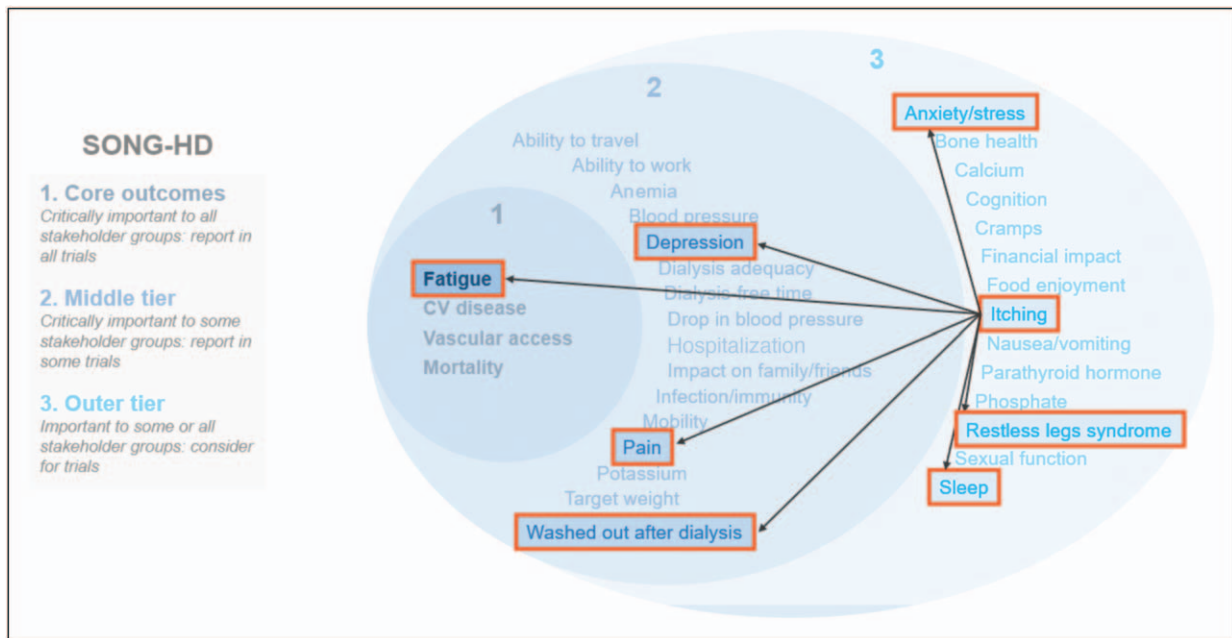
SONG-HD

1. Core outcomes
Critically important to all stakeholder groups: report in all trials

2. Middle tier
Critically important to some stakeholder groups: report in some trials

3. Outer tier
Important to some or all stakeholder groups: consider for trials

1
Fatigue
CV disease
Vascular access
Mortality

2
Ability to travel
Ability to work
Anemia
Blood pressure
Depression
Dialysis adequacy
Dialysis-free time
Drop in blood pressure
Hospitalization
Impact on family/friends
Infection/immunity
Mobility
Pain
Potassium
Target weight
Washed out after dialysis

3
Anxiety/stress
Bone health
Calcium
Cognition
Cramps
Financial impact
Food enjoyment
Itching
Nausea/vomiting
Parathyroid hormone
Phosphate
Restless legs syndrome
Sexual function
Sleep